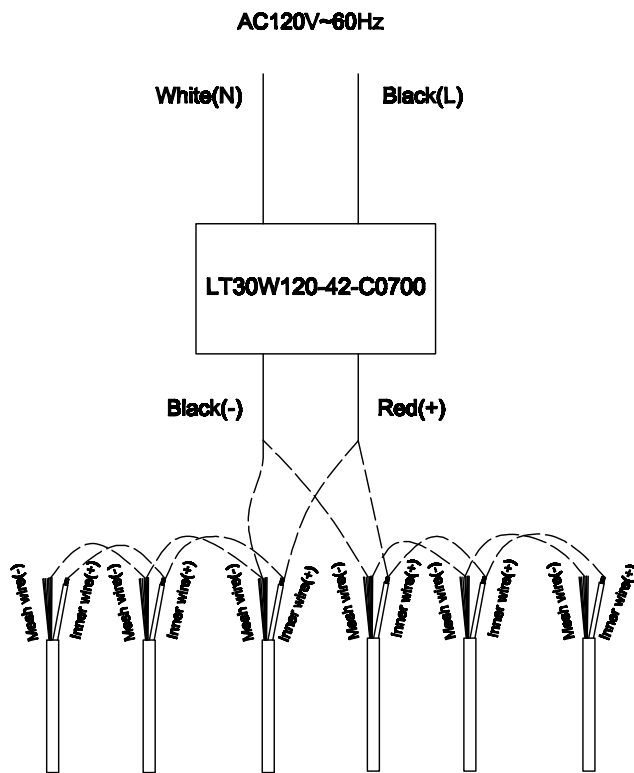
AC120V~60Hz

White(N)

Black(L)

LT30W120-42-C0700

Black(-)

Red(+)

Mesh wire(-)
Inner wire(+)
Mesh wire(-)
Inner wire(+)
Mesh wire(-)
Inner wire(+)
Mesh wire(-)
Inner wire(+)
Mesh wire(-)
Inner wire(+)
Mesh wire(-)
Inner wire(+)